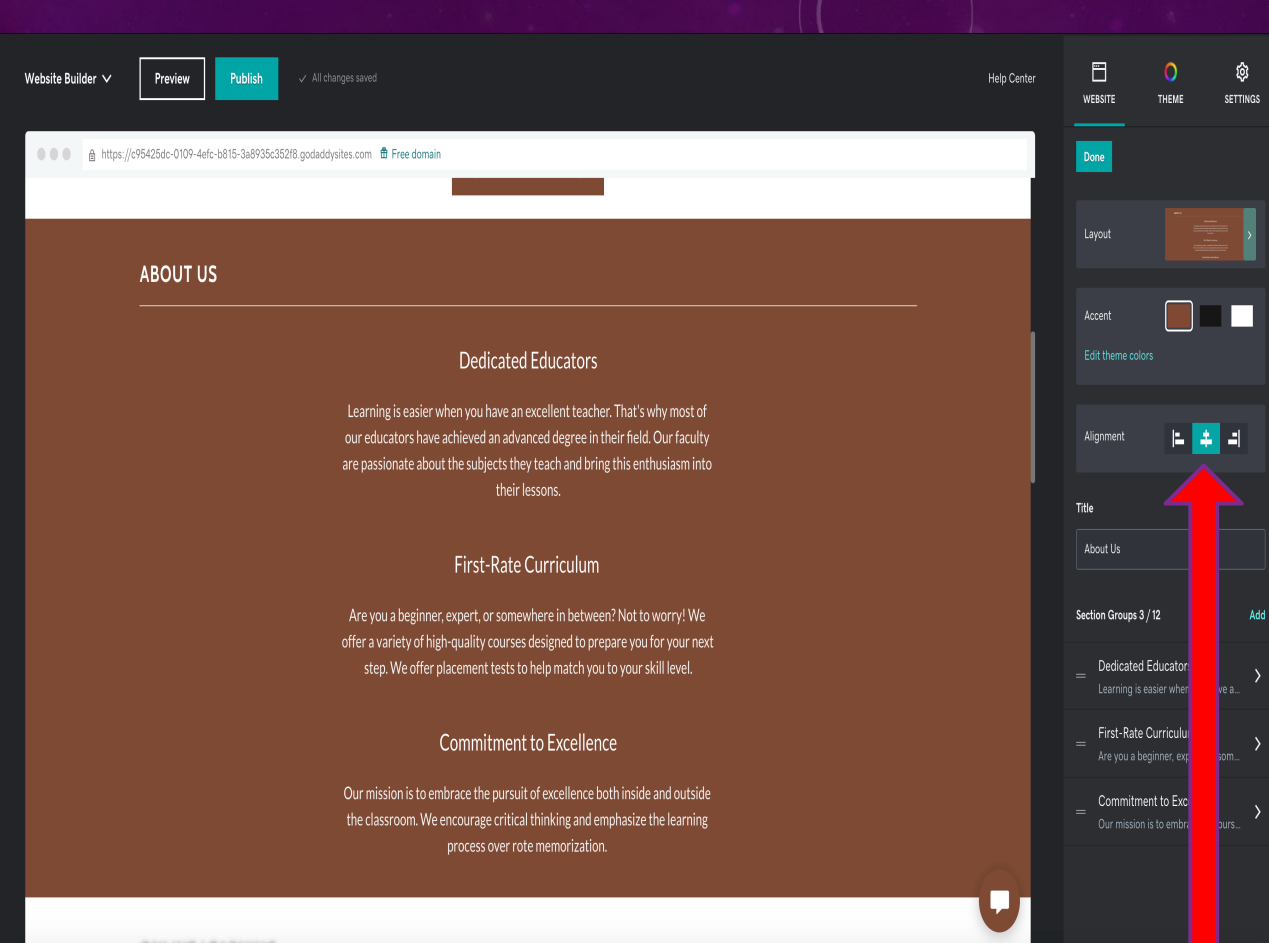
Website Builder

Preview

Publish

✓ All changes saved

Help Center

WEBSITE

THEME

SETTINGS

https://c95425dc-0109-4efc-b815-3a8935c352f8.godaddysites.com Free domain

ABOUT US

Dedicated Educators

Learning is easier when you have an excellent teacher. That's why most of our educators have achieved an advanced degree in their field. Our faculty are passionate about the subjects they teach and bring this enthusiasm into their lessons.

First-Rate Curriculum

Are you a beginner, expert, or somewhere in between? Not to worry! We offer a variety of high-quality courses designed to prepare you for your next step. We offer placement tests to help match you to your skill level.

Commitment to Excellence

Our mission is to embrace the pursuit of excellence both inside and outside the classroom. We encourage critical thinking and emphasize the learning process over rote memorization.

Done

Layout

Accent

Edit theme colors

Alignment

Title

About Us

Section Groups 3 / 12

Add

Dedicated Educator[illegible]

Learning is easier when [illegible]ve a...

First-Rate Curriculu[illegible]

Are you a beginner, exp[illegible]som...

Commitment to Exc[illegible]

Our mission is to embra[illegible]ours...